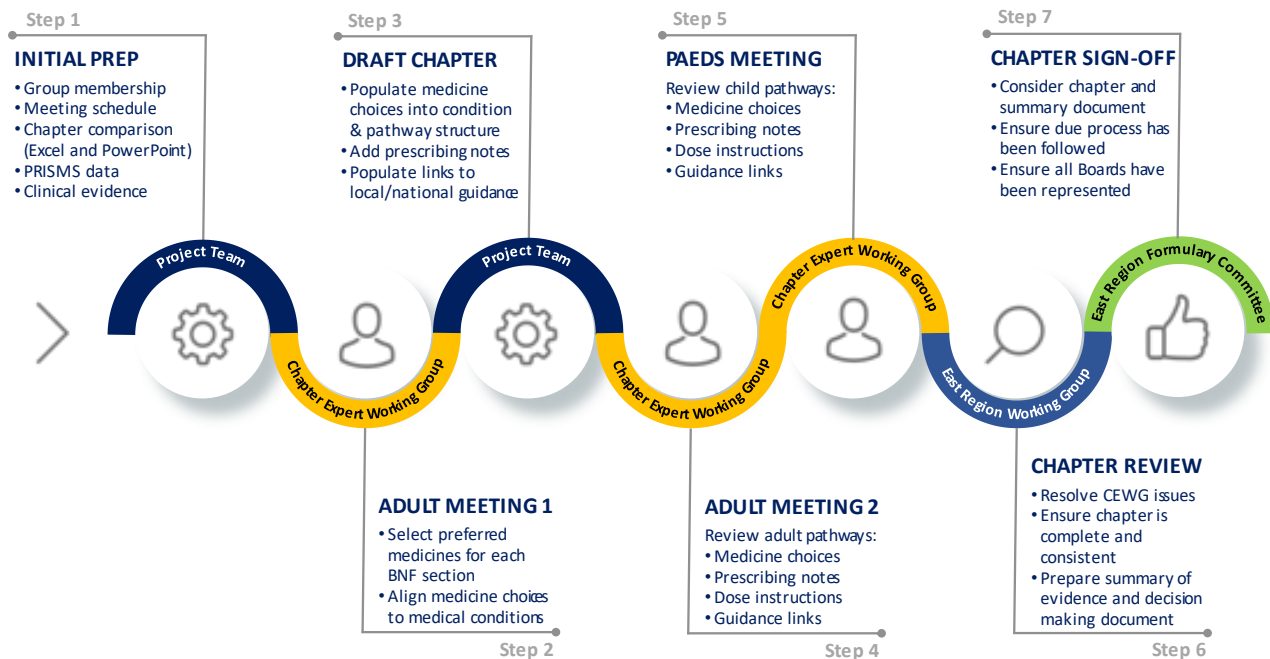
Step 1

INITIAL PREP
• Group membership
• Meeting schedule
• Chapter comparison (Excel and PowerPoint)
• PRISMS data
• Clinical evidence

Step 3

DRAFT CHAPTER
• Populate medicine choices into condition & pathway structure
• Add prescribing notes
• Populate links to local/national guidance

Step 5

PAEDS MEETING
Review child pathways:
• Medicine choices
• Prescribing notes
• Dose instructions
• Guidance links

Step 7

CHAPTER SIGN-OFF
• Consider chapter and summary document
• Ensure due process has been followed
• Ensure all Boards have been represented

Project Team

Chapter Expert Working Group

Project Team

Chapter Expert Working Group

Chapter Expert Working Group

East Region Working Group

East Region Formulary Committee

ADULT MEETING 1
• Select preferred medicines for each BNF section
• Align medicine choices to medical conditions

Step 2

ADULT MEETING 2
Review adult pathways:
• Medicine choices
• Prescribing notes
• Dose instructions
• Guidance links

Step 4

CHAPTER REVIEW
• Resolve CEWG issues
• Ensure chapter is complete and consistent
• Prepare summary of evidence and decision making document

Step 6